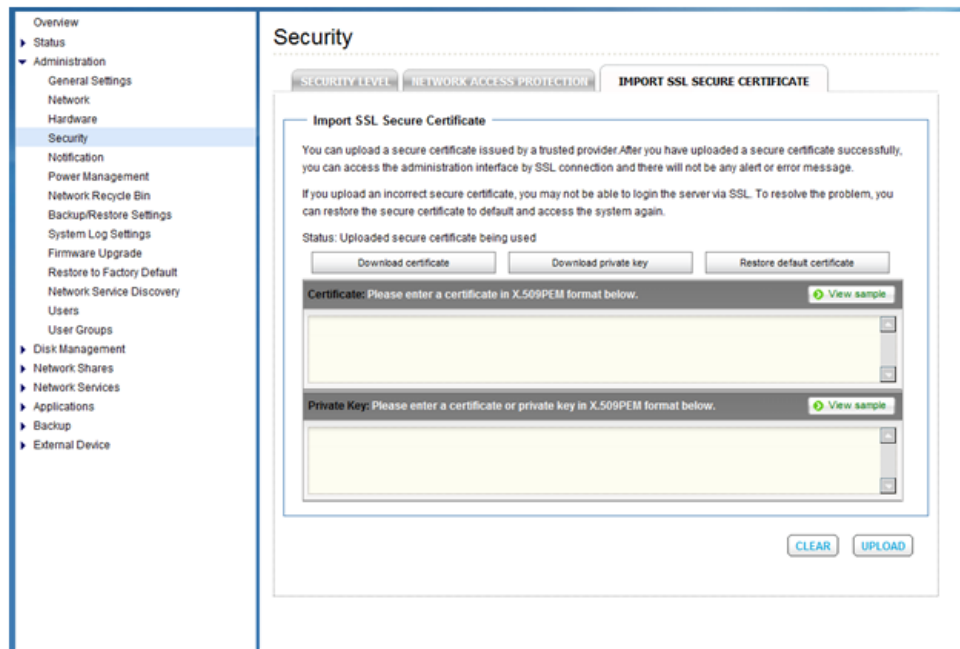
Overview
Status
Administration
General Settings
Network
Hardware
Security
Notification
Power Management
Network Recycle Bin
Backup/Restore Settings
System Log Settings
Firmware Upgrade
Restore to Factory Default
Network Service Discovery
Users
User Groups
Disk Management
Network Shares
Network Services
Applications
Backup
External Device

Security

SECURITY LEVEL
NETWORK ACCESS PROTECTION
IMPORT SSL SECURE CERTIFICATE

Import SSL Secure Certificate

You can upload a secure certificate issued by a trusted provider.After you have uploaded a secure certificate successfully, you can access the administration interface by SSL connection and there will not be any alert or error message.

If you upload an incorrect secure certificate, you may not be able to login the server via SSL. To resolve the problem, you can restore the secure certificate to default and access the system again.

Status: Uploaded secure certificate being used

Download certificate
Download private key
Restore default certificate

Certificate: Please enter a certificate in X.509PEM format below.
View sample

Private Key: Please enter a certificate or private key in X.509PEM format below.
View sample

CLEAR
UPLOAD